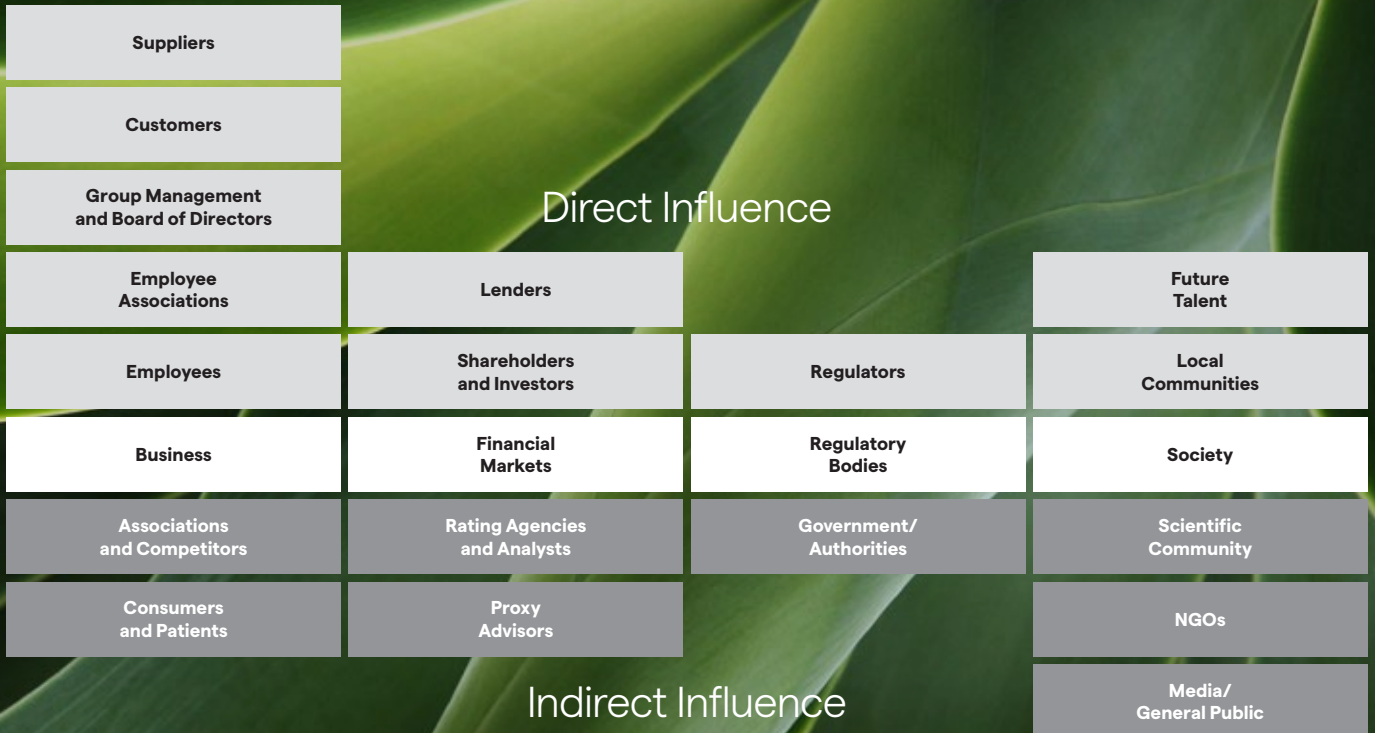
Suppliers

Customers

Group Management and Board of Directors

Employee Associations

Employees

Business

Associations and Competitors

Consumers and Patients

Direct Influence

Lenders

Shareholders and Investors

Financial Markets

Rating Agencies and Analysts

Proxy Advisors

Regulators

Regulatory Bodies

Government/ Authorities

Future Talent

Local Communities

Society

Scientific Community

NGOs

Media/ General Public

Indirect Influence